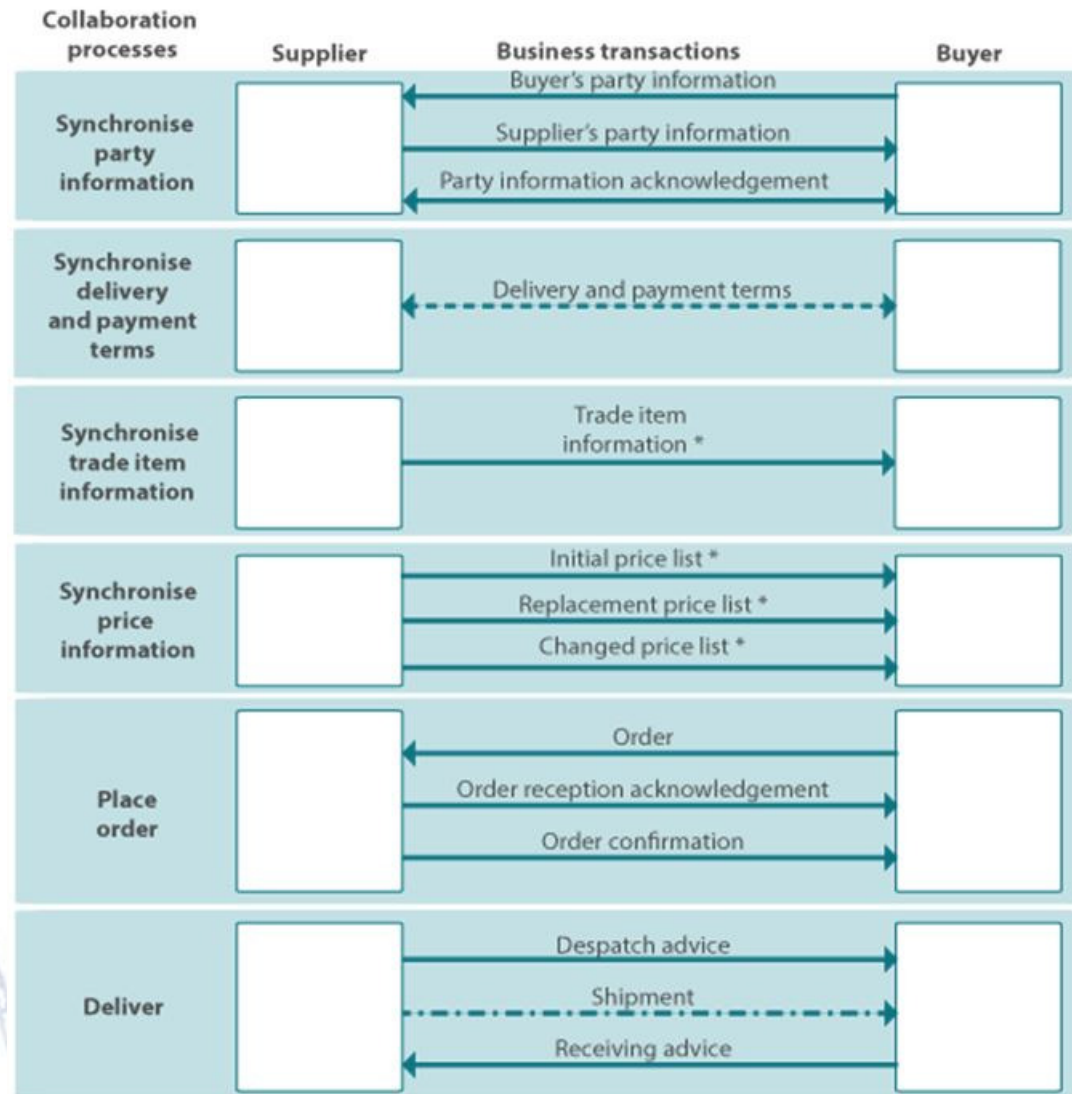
Collaboration processes

Supplier

Business transactions

Buyer

Synchronise party information

Buyer's party information

Supplier's party information

Party information acknowledgement

Synchronise delivery and payment terms

Delivery and payment terms

Synchronise trade item information

Trade item information *

Synchronise price information

Initial price list *

Replacement price list *

Changed price list *

Place order

Order

Order reception acknowledgement

Order confirmation

Deliver

Despatch advice

Shipment

Receiving advice